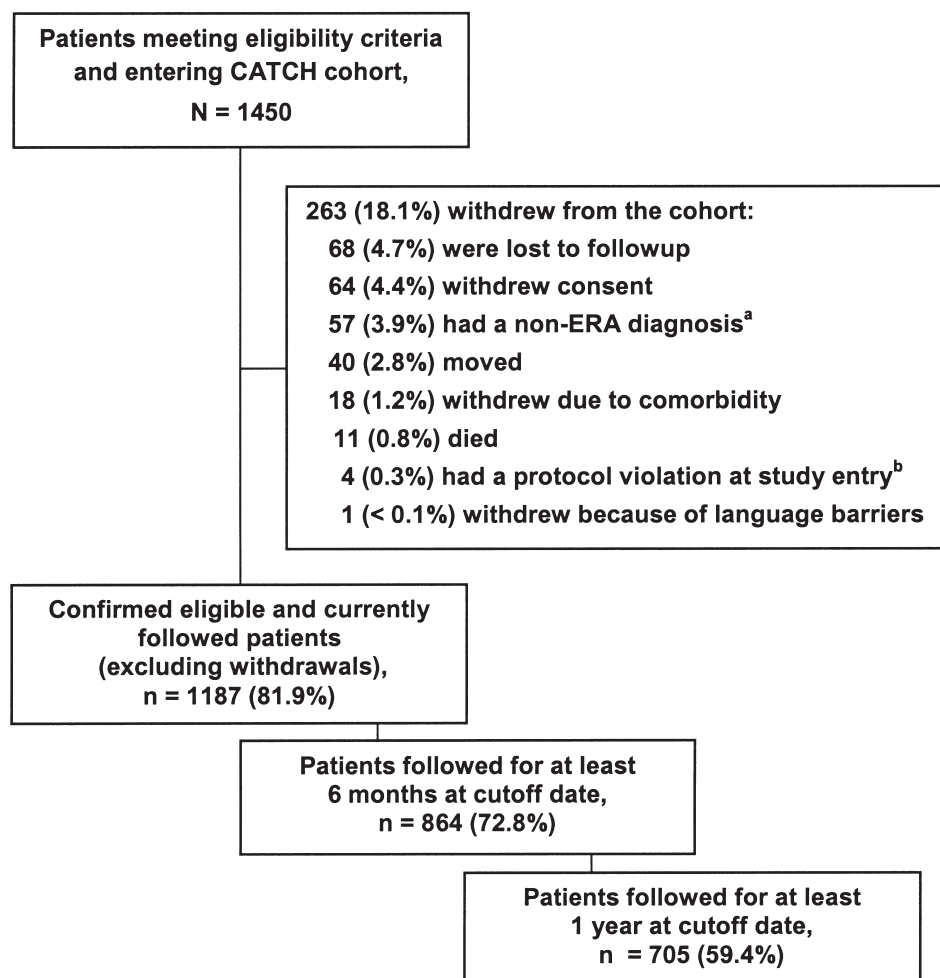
Patients meeting eligibility criteria and entering CATCH cohort, N = 1450

263 (18.1%) withdrew from the cohort:
68 (4.7%) were lost to followup
64 (4.4%) withdrew consent
57 (3.9%) had a non-ERA diagnosis$^a$
40 (2.8%) moved
18 (1.2%) withdrew due to comorbidity
11 (0.8%) died
4 (0.3%) had a protocol violation at study entry$^b$
1 (< 0.1%) withdrew because of language barriers

Confirmed eligible and currently followed patients (excluding withdrawals), n = 1187 (81.9%)

Patients followed for at least 6 months at cutoff date, n = 864 (72.8%)

Patients followed for at least 1 year at cutoff date, n = 705 (59.4%)